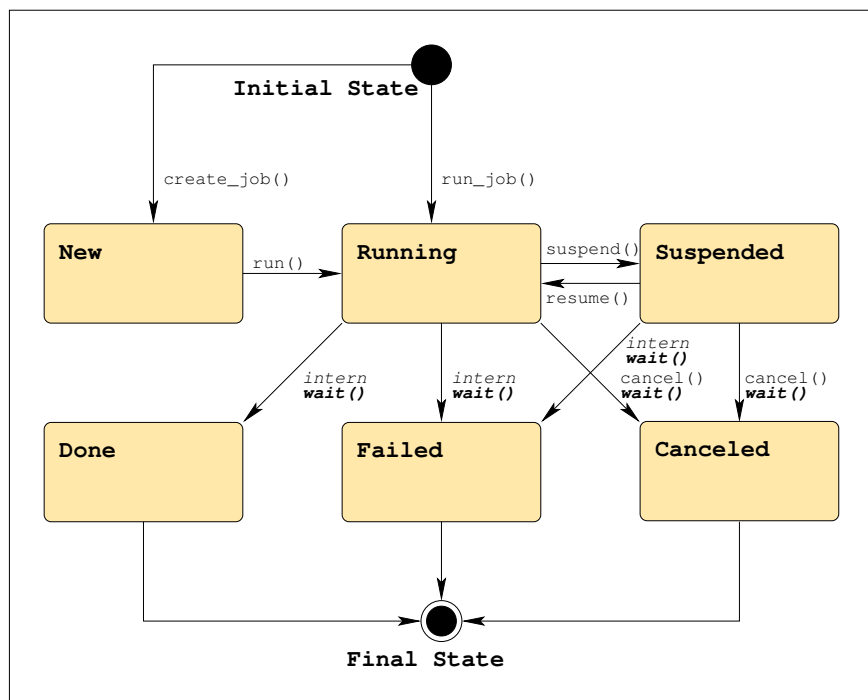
Initial State

create_job()

run_job()

New

run()

Running

suspend()

resume()

Suspended

intern
wait()

intern
wait()

intern
wait()

cancel()
wait()

cancel()
wait()

Done

Failed

Canceled

Final State